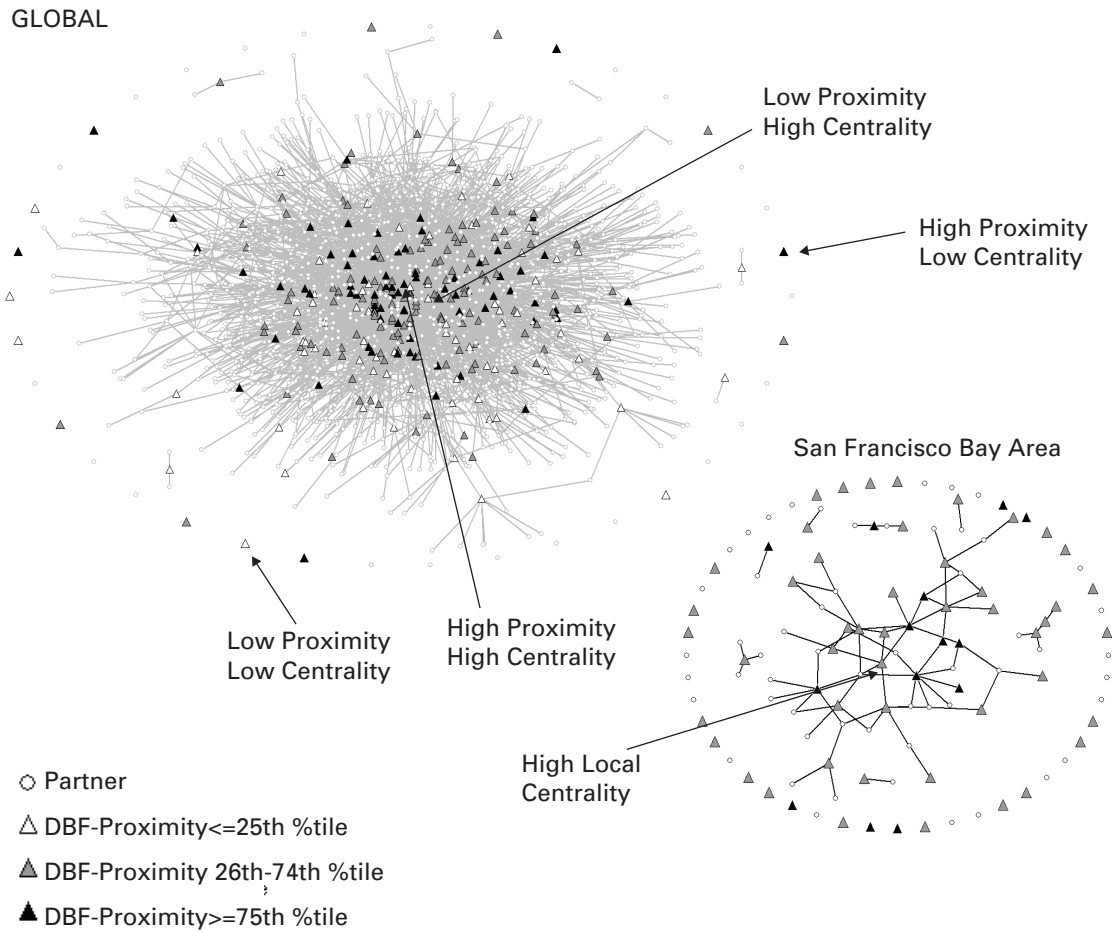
GLOBAL

Low Proximity
High Centrality

High Proximity
Low Centrality

San Francisco Bay Area

Low Proximity
Low Centrality

High Proximity
High Centrality

High Local
Centrality

○ Partner

△ DBF-Proximity<=25th %tile

▲ DBF-Proximity 26th-74th %tile

▲ DBF-Proximity>=75th %tile